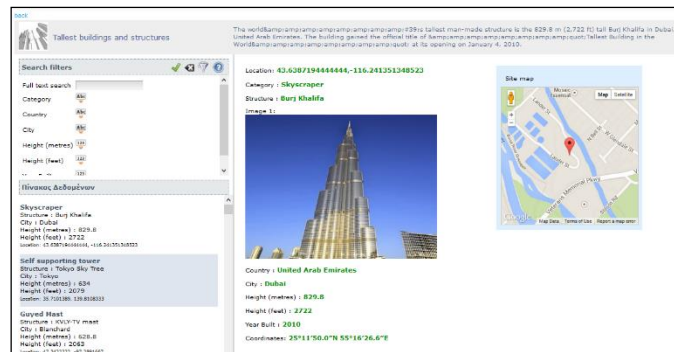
back

Tallest buildings and structures

The world&amp;amp;amp;amp;amp;amp;amp;amp;amp;amp;#39;s tallest man-made structure is the 829.8 m (2,722 ft) tall Burj Khalifa in Dubai, United Arab Emirates. The building gained the official title of &amp;amp;amp;amp;amp;amp;amp;amp;amp;quot;Tallest Building in the World&amp;amp;amp;amp;amp;amp;amp;amp;amp;quot; at its opening on January 4, 2010.

Search filters

Full text search

Category

Country

City

Height (metres)

Height (feet)

Πίνακας Δεδομένων

Skyscraper
Structure : Burj Khalifa
City : Dubai
Height (metres) : 829.8
Height (feet) : 2722
Location: 43.6287194444444,-116.241351348523

Self supporting tower
Structure : Tokyo Sky Tree
City : Tokyo
Height (metres) : 634
Height (feet) : 2079
Location: 35.7101389, 139.8108333

Guyed Mast
Structure : KVLY-TV mast
City : Blanchard
Height (metres) : 628.8
Height (feet) : 2063
Location: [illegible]

Location: 43.6287194444444,-116.241351348523

Category : Skyscraper

Structure : Burj Khalifa

Image 1:

Country : United Arab Emirates

City : Dubai

Height (metres) : 829.8

Height (feet) : 2722

Year Built : 2010

Coordinates: 25°11′50.0″N 55°16′26.6″E

Site map

Map Satellite

Map Data Terms of Use Report a map error